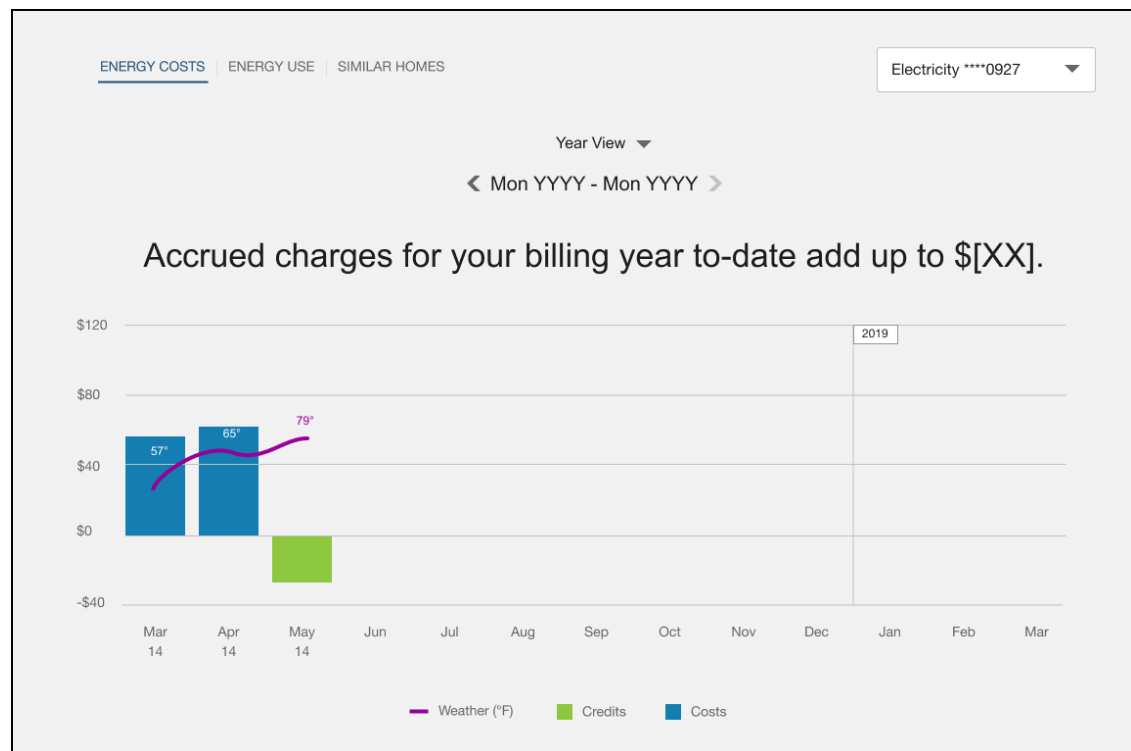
ENERGY COSTS | ENERGY USE | SIMILAR HOMES

Electricity ****0927

Year View

Mon YYYY - Mon YYYY

Accrued charges for your billing year to-date add up to $[XX].

$120
$80
$40
$0
-$40

2019

57°
65°
79°

Mar 14
Apr 14
May 14
Jun
Jul
Aug
Sep
Oct
Nov
Dec
Jan
Feb
Mar

Weather (°F)
Credits
Costs